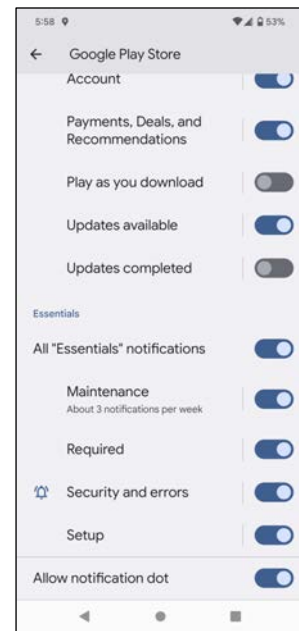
5:58
53%

Google Play Store

Account

Payments, Deals, and Recommendations

Play as you download

Updates available

Updates completed

Essentials

All "Essentials" notifications

Maintenance
About 3 notifications per week

Required

Security and errors

Setup

Allow notification dot